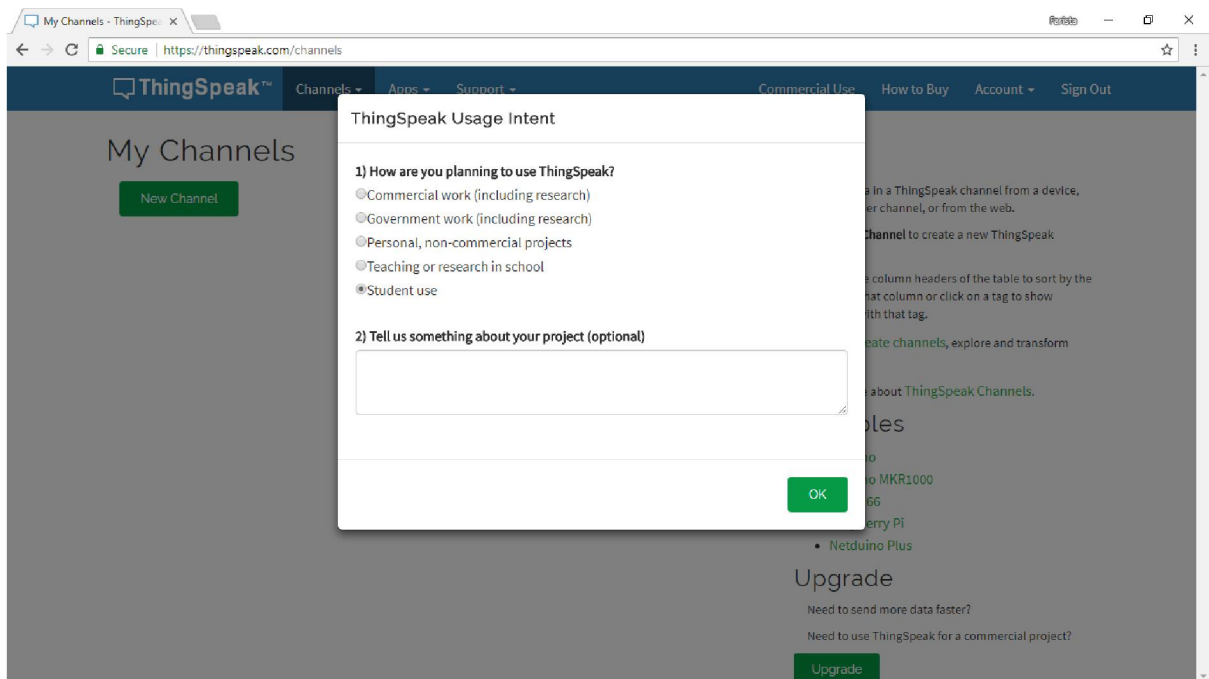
My Channels - ThingSpea ×

Secure | https://thingspeak.com/channels

ThingSpeak™ Channels ▾ Apps ▾ Support ▾ Commercial Use How to Buy Account ▾ Sign Out

My Channels

New Channel

ThingSpeak Usage Intent

1) How are you planning to use ThingSpeak?

Commercial work (including research)

Government work (including research)

Personal, non-commercial projects

Teaching or research in school

Student use

2) Tell us something about your project (optional)

OK

a in a ThingSpeak channel from a device, er channel, or from the web.

Channel to create a new ThingSpeak

e column headers of the table to sort by the hat column or click on a tag to show ith that tag.

eate channels, explore and transform

about ThingSpeak Channels.

les

o

o MKR1000

66

erry Pi

• Netduino Plus

Upgrade

Need to send more data faster?

Need to use ThingSpeak for a commercial project?

Upgrade